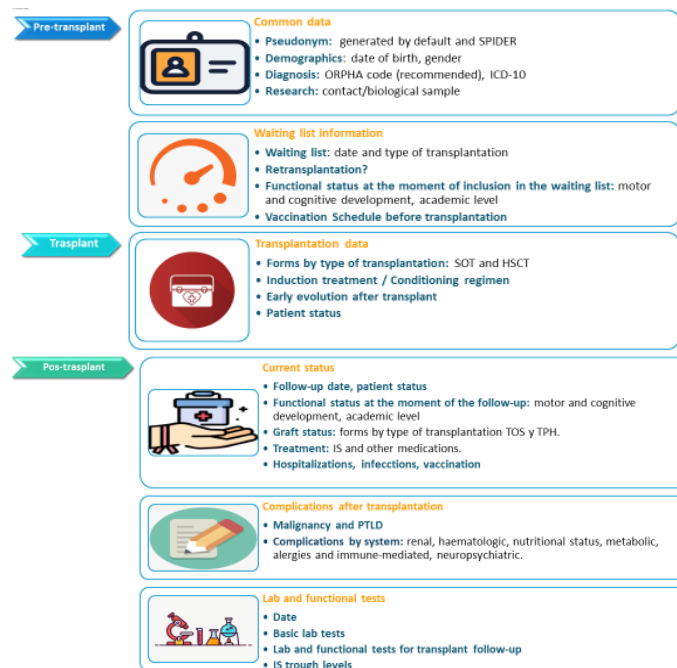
Pre-transplant

Common data
• Pseudonym: generated by default and SPIDER
• Demographics: date of birth, gender
• Diagnosis: ORPHA code (recommended), ICD-10
• Research: contact/biological sample

Waiting list information
• Waiting list: date and type of transplantation
• Retransplantation?
• Functional status at the moment of inclusion in the waiting list: motor and cognitive development, academic level
• Vaccination Schedule before transplantation

Trasplant

Transplantation data
• Forms by type of transplantation: SOT and HSCT
• Induction treatment / Conditioning regimen
• Early evolution after transplant
• Patient status

Pos-trasplant

Current status
• Follow-up date, patient status
• Functional status at the moment of the follow-up: motor and cognitive development, academic level
• Graft status: forms by type of transplantation TOS y TPH.
• Treatment: IS and other medications.
• Hospitalizations, infecctions, vaccination

Complications after transplantation
• Malignancy and PTLD
• Complications by system: renal, haematologic, nutritional status, metabolic, alergies and immune-mediated, neuropsychiatric.

Lab and functional tests
• Date
• Basic lab tests
• Lab and functional tests for transplant follow-up
• IS trough levels